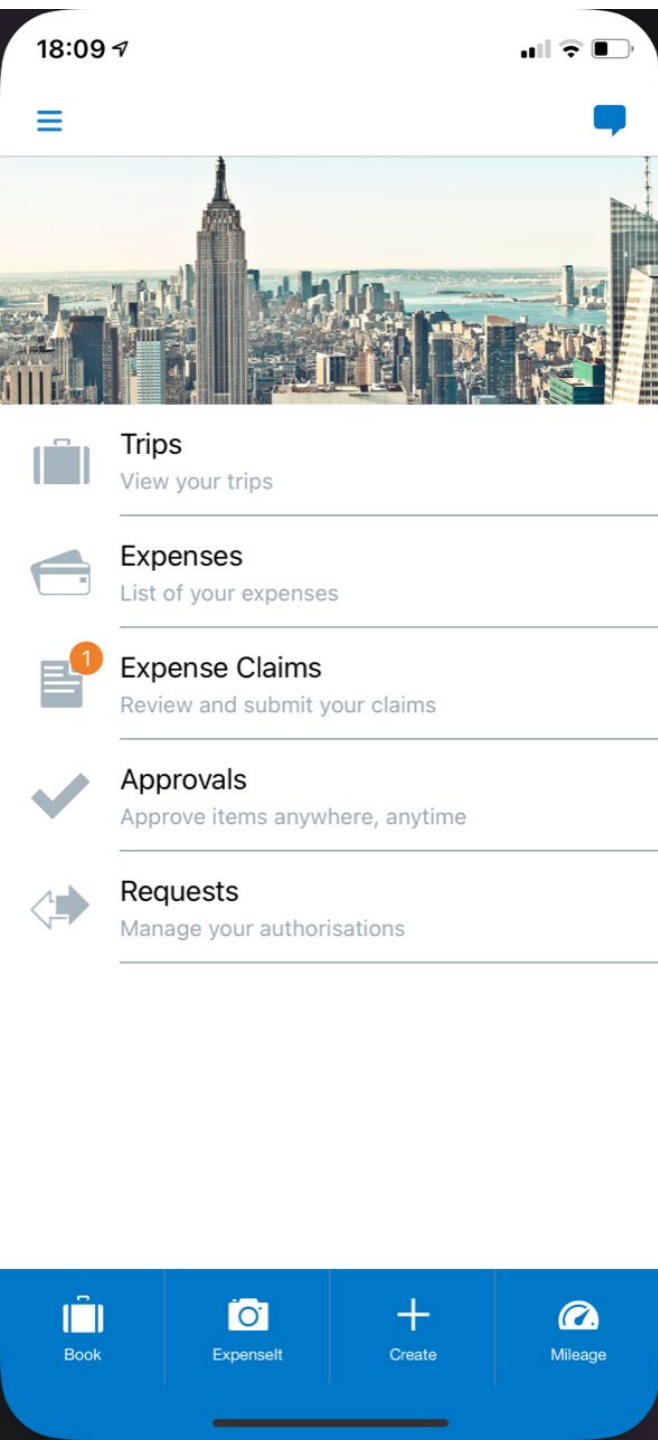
18:09

Trips
View your trips

Expenses
List of your expenses

1

Expense Claims
Review and submit your claims

Approvals
Approve items anywhere, anytime

Requests
Manage your authorisations

Book

ExpenseIt

Create

Mileage